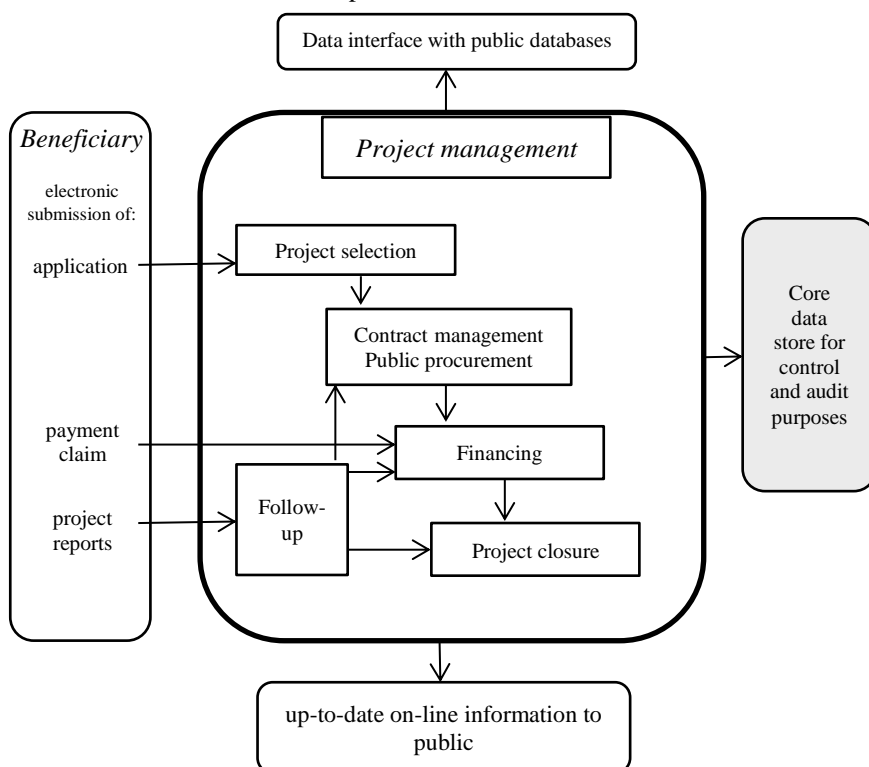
Data interface with public databases

Beneficiary

electronic submission of:

application

payment claim

project reports

Project management

Project selection

Contract management
Public procurement

Financing

Follow-up

Project closure

Core data store for control and audit purposes

up-to-date on-line information to public